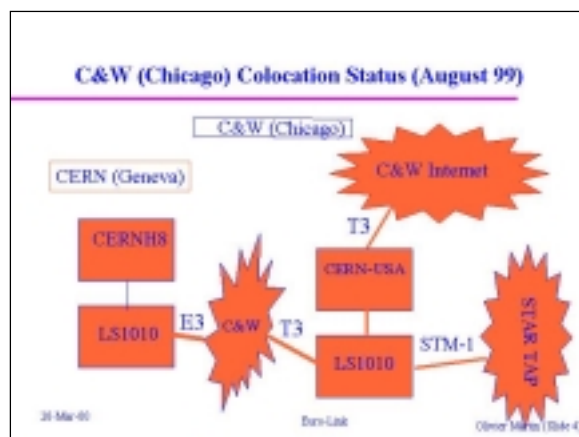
C&W (Chicago) Colocation Status (August 99)

C&W (Chicago)

CERN (Geneva)

C&W Internet

T3

CERNH8

CERN-USA

LS1010

E3

C&W

T3

LS1010

STM-1

STAR TAP

26-Mar-00

Euro-Link

Olivier Martin | Slide 4